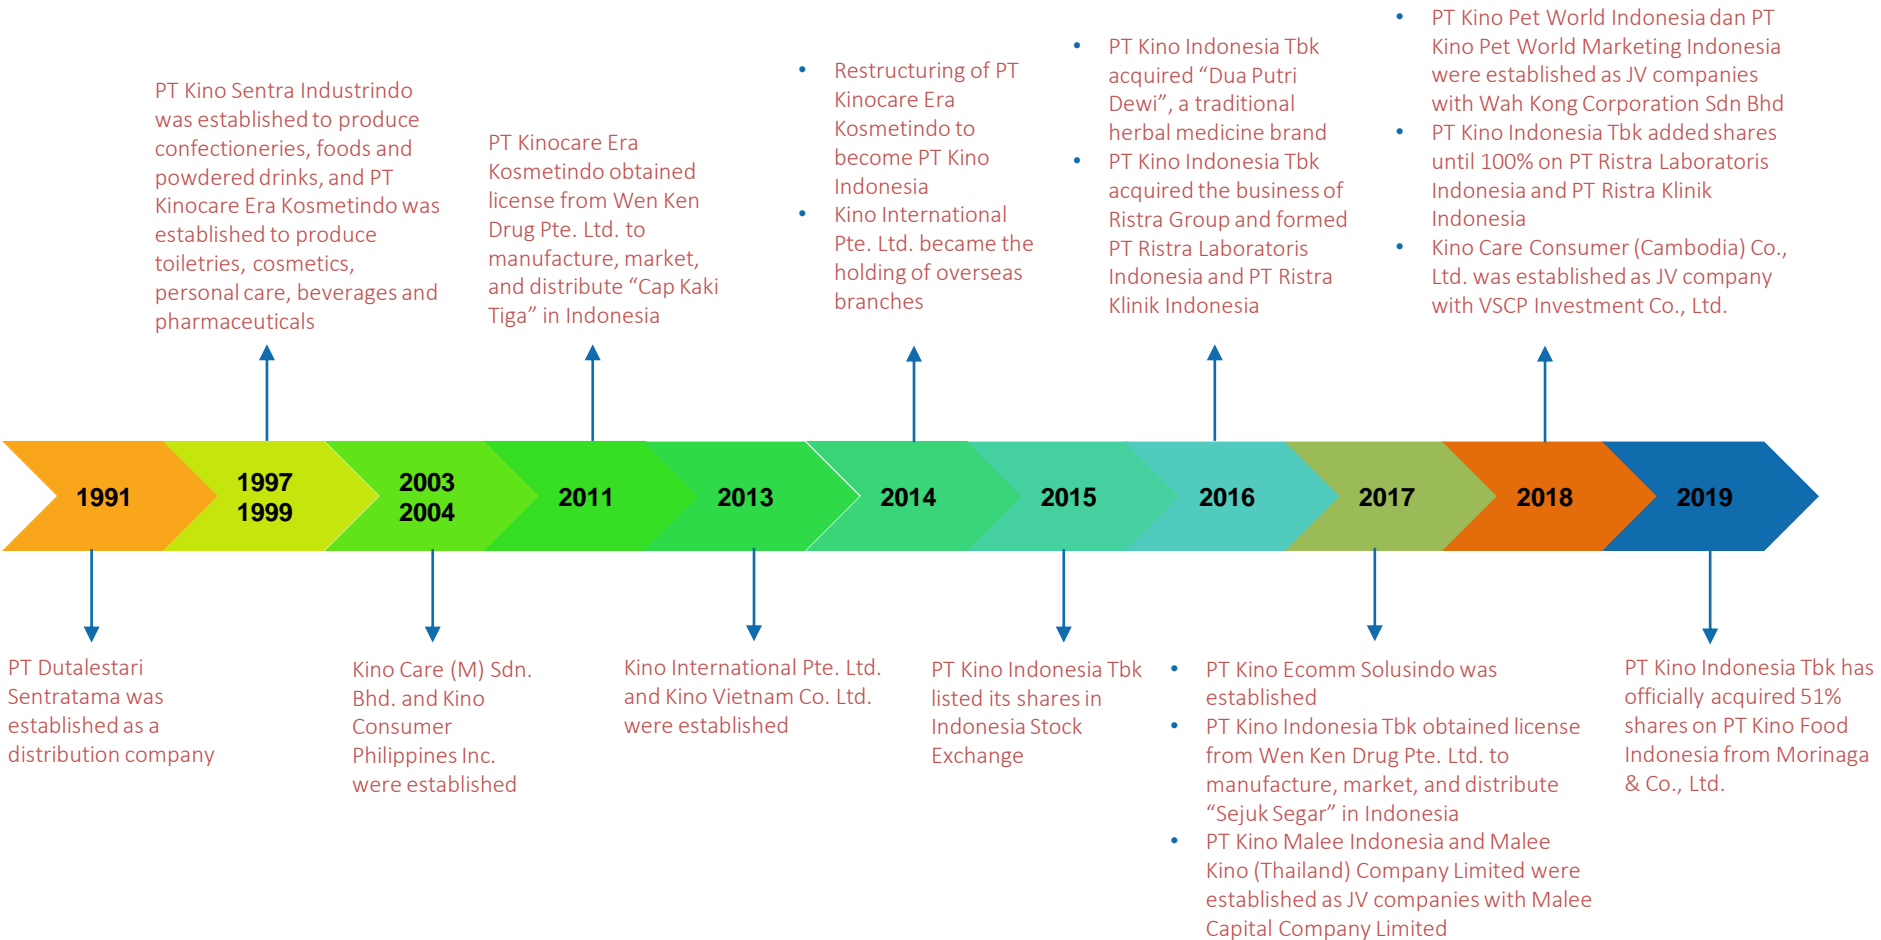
PT Kino Sentra Industrindo was established to produce confectioneries, foods and powdered drinks, and PT Kinocare Era Kosmetindo was established to produce toiletries, cosmetics, personal care, beverages and pharmaceuticals

PT Kinocare Era Kosmetindo obtained license from Wen Ken Drug Pte. Ltd. to manufacture, market, and distribute "Cap Kaki Tiga" in Indonesia

- Restructuring of PT Kinocare Era Kosmetindo to become PT Kino Indonesia
- Kino International Pte. Ltd. became the holding of overseas branches

- PT Kino Indonesia Tbk acquired "Dua Putri Dewi", a traditional herbal medicine brand
- PT Kino Indonesia Tbk acquired the business of Ristra Group and formed PT Ristra Laboratoris Indonesia and PT Ristra Klinik Indonesia

- PT Kino Pet World Indonesia dan PT Kino Pet World Marketing Indonesia were established as JV companies with Wah Kong Corporation Sdn Bhd
- PT Kino Indonesia Tbk added shares until 100% on PT Ristra Laboratoris Indonesia and PT Ristra Klinik Indonesia
- Kino Care Consumer (Cambodia) Co., Ltd. was established as JV company with VSCP Investment Co., Ltd.

1991

1997
1999

2003
2004

2011

2013

2014

2015

2016

2017

2018

2019

PT Dutalestari Sentratama was established as a distribution company

Kino Care (M) Sdn. Bhd. and Kino Consumer Philippines Inc. were established

Kino International Pte. Ltd. and Kino Vietnam Co. Ltd. were established

PT Kino Indonesia Tbk listed its shares in Indonesia Stock Exchange

- PT Kino Ecomm Solusindo was established
- PT Kino Indonesia Tbk obtained license from Wen Ken Drug Pte. Ltd. to manufacture, market, and distribute "Sejuk Segar" in Indonesia
- PT Kino Malee Indonesia and Malee Kino (Thailand) Company Limited were established as JV companies with Malee Capital Company Limited

PT Kino Indonesia Tbk has officially acquired 51% shares on PT Kino Food Indonesia from Morinaga & Co., Ltd.